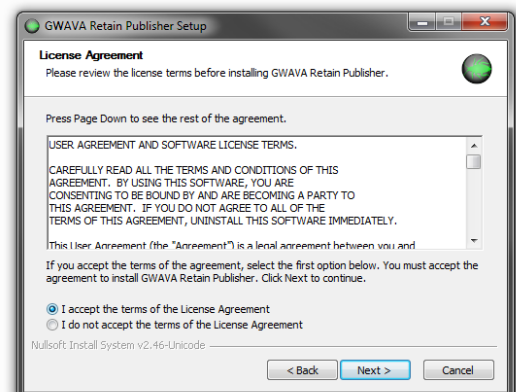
GWAVA Retain Publisher Setup

License Agreement
Please review the license terms before installing GWAVA Retain Publisher.

Press Page Down to see the rest of the agreement.

USER AGREEMENT AND SOFTWARE LICENSE TERMS.

CAREFULLY READ ALL THE TERMS AND CONDITIONS OF THIS AGREEMENT. BY USING THIS SOFTWARE, YOU ARE CONSENTING TO BE BOUND BY AND ARE BECOMING A PARTY TO THIS AGREEMENT. IF YOU DO NOT AGREE TO ALL OF THE TERMS OF THIS AGREEMENT, UNINSTALL THIS SOFTWARE IMMEDIATELY.

This User Agreement (the "Agreement") is a legal agreement between you and

If you accept the terms of the agreement, select the first option below. You must accept the agreement to install GWAVA Retain Publisher. Click Next to continue.

I accept the terms of the License Agreement
I do not accept the terms of the License Agreement

Nullsoft Install System v2.46-Unicode

< Back
Next >
Cancel